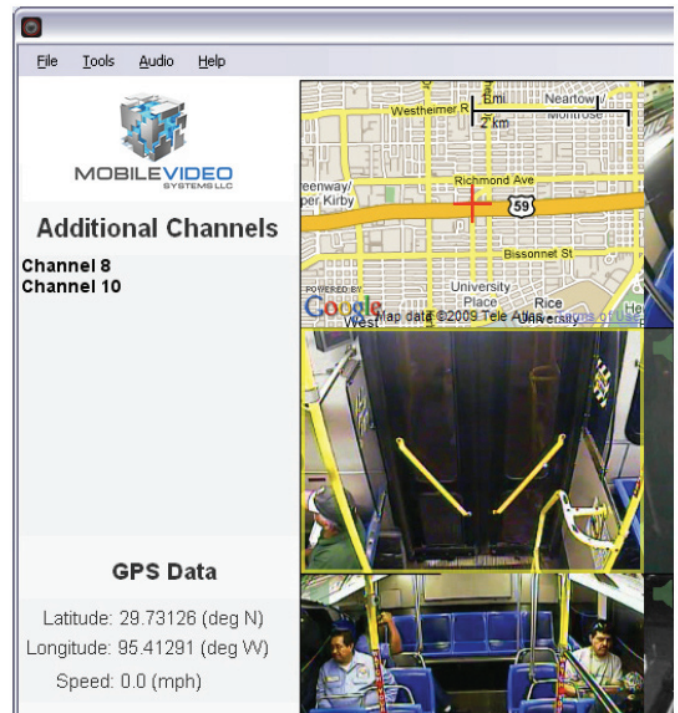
File Tools Audio Help

MOBILEVIDEO SYSTEMS LLC

Additional Channels

Channel 8
Channel 10

Westheimer R
2mi
2 km
Neartow
Montrose
eenway/
per Kirby
Richmond Ave
59
Bissonnet St
POWERED BY
Google
University Place
West
Map data ©2009 Tele Atlas
Rice University
Terms of Use
He

GPS Data

Latitude: 29.73126 (deg N)
Longitude: 95.41291 (deg W)
Speed: 0.0 (mph)